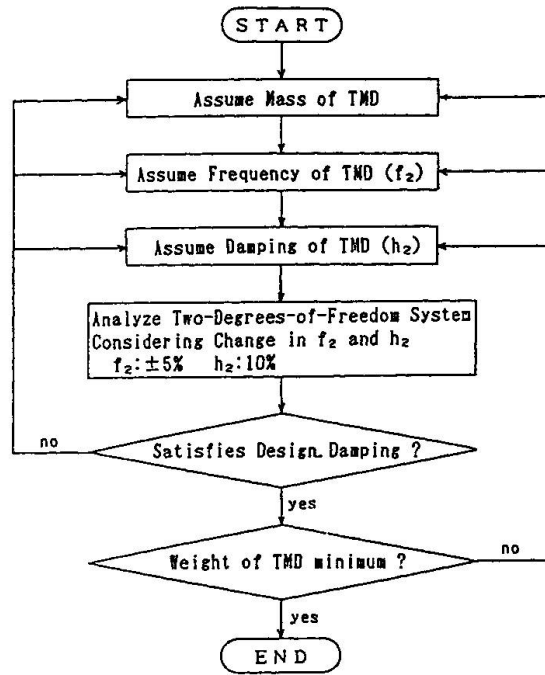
START

Assume Mass of TMD

Assume Frequency of TMD ($f_2$)

Assume Damping of TMD ($h_2$)

Analyze Two-Degrees-of-Freedom System Considering Change in $f_2$ and $h_2$
$f_2$: ±5% $h_2$: 10%

Satisfies Design Damping ?

no

yes

Weight of TMD minimum ?

no

yes

END